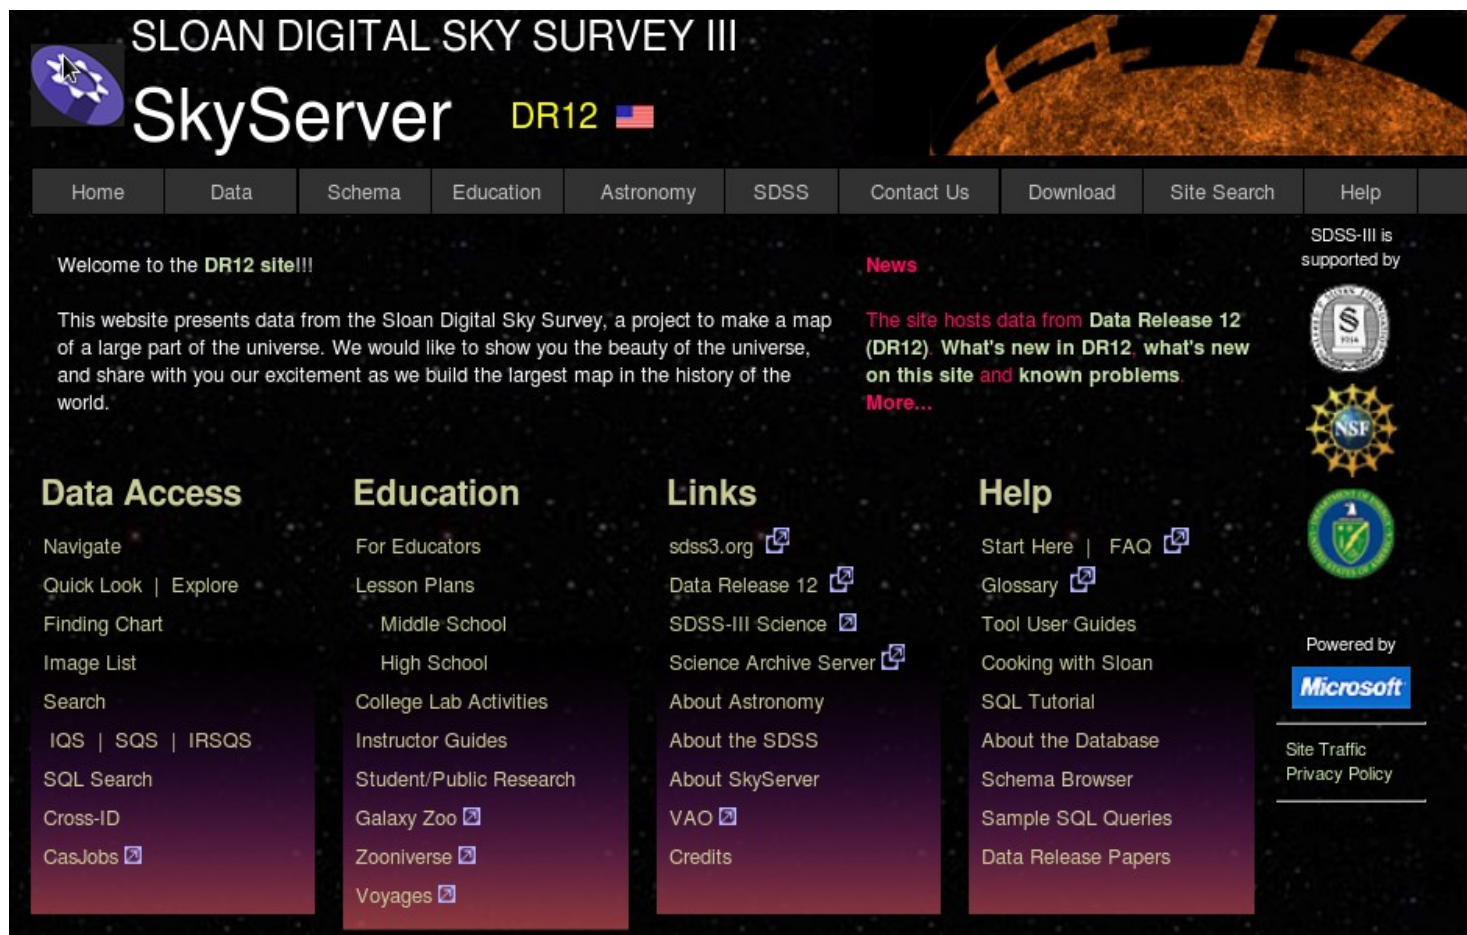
SLOAN DIGITAL SKY SURVEY III
SkyServer DR12

Home | Data | Schema | Education | Astronomy | SDSS | Contact Us | Download | Site Search | Help

Welcome to the DR12 site!!!

This website presents data from the Sloan Digital Sky Survey, a project to make a map of a large part of the universe. We would like to show you the beauty of the universe, and share with you our excitement as we build the largest map in the history of the world.

News

The site hosts data from Data Release 12 (DR12). What's new in DR12, what's new on this site and known problems. More...

SDSS-III is supported by

NSF

Powered by
Microsoft

Site Traffic
Privacy Policy

Data Access
Navigate
Quick Look | Explore
Finding Chart
Image List
Search
IQS | SQS | IRSQS
SQL Search
Cross-ID
CasJobs

Education
For Educators
Lesson Plans
Middle School
High School
College Lab Activities
Instructor Guides
Student/Public Research
Galaxy Zoo
Zooniverse
Voyages

Links
sdss3.org
Data Release 12
SDSS-III Science
Science Archive Server
About Astronomy
About the SDSS
About SkyServer
VAO
Credits

Help
Start Here | FAQ
Glossary
Tool User Guides
Cooking with Sloan
SQL Tutorial
About the Database
Schema Browser
Sample SQL Queries
Data Release Papers